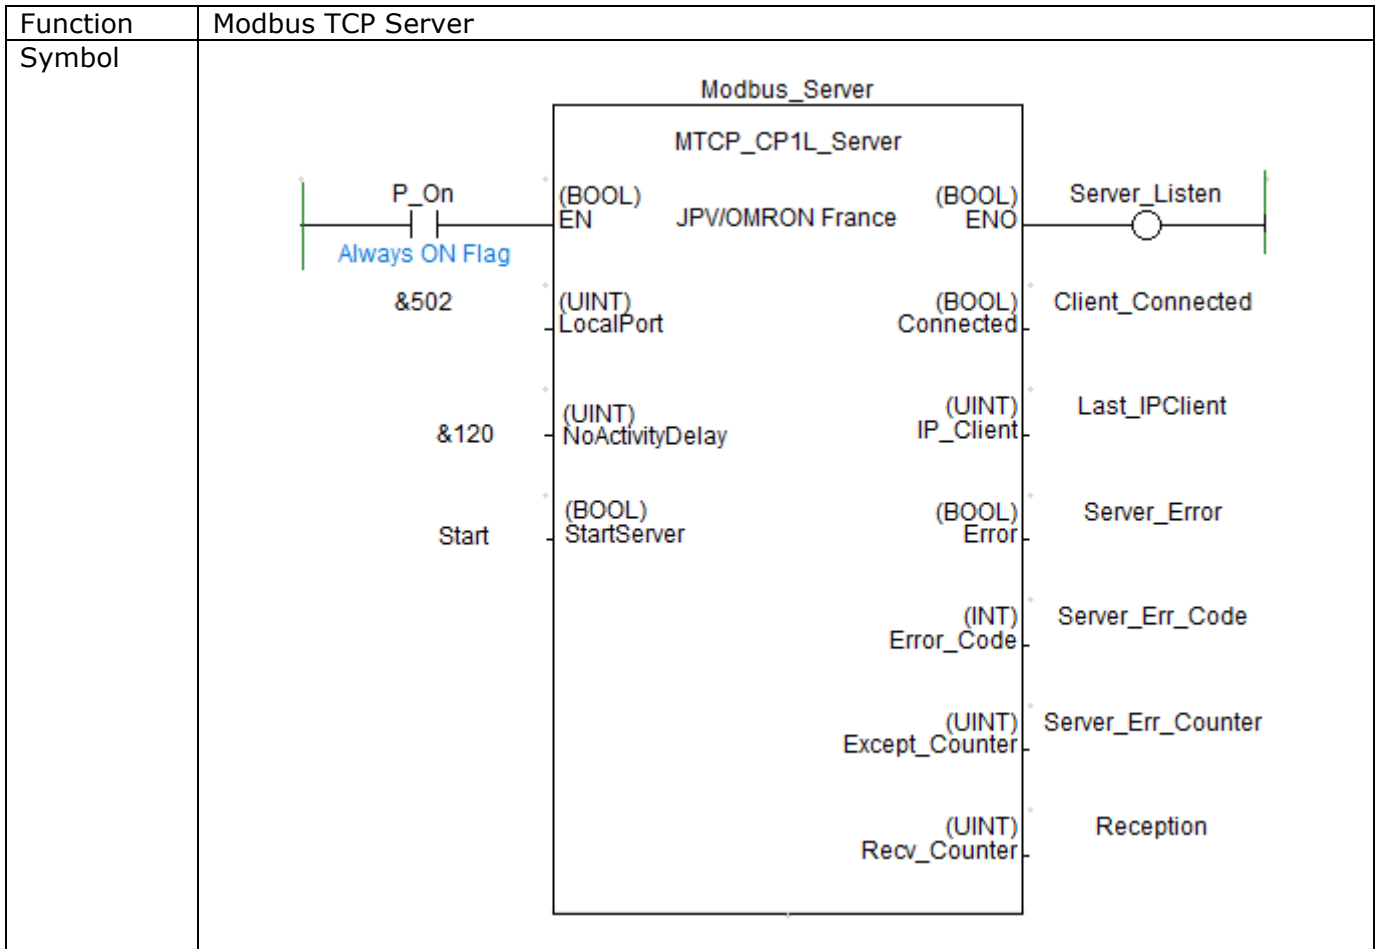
| Function | Modbus TCP Server |
|---|---|
| Symbol | Modbus_Server<br>MTCP_CP1L_Server<br>JPV/OMRON France<br>P_On<br>Always ON Flag<br>(BOOL) EN<br>(BOOL) ENO<br>Server_Listen<br>&502<br>(UINT) LocalPort<br>(BOOL) Connected<br>Client_Connected<br>&120<br>(UINT) NoActivityDelay<br>(UINT) IP_Client<br>Last_IPClient<br>Start<br>(BOOL) StartServer<br>(BOOL) Error<br>Server_Error<br>(INT) Error_Code<br>Server_Err_Code<br>(UINT) Except_Counter<br>Server_Err_Counter<br>(UINT) Recv_Counter<br>Reception |